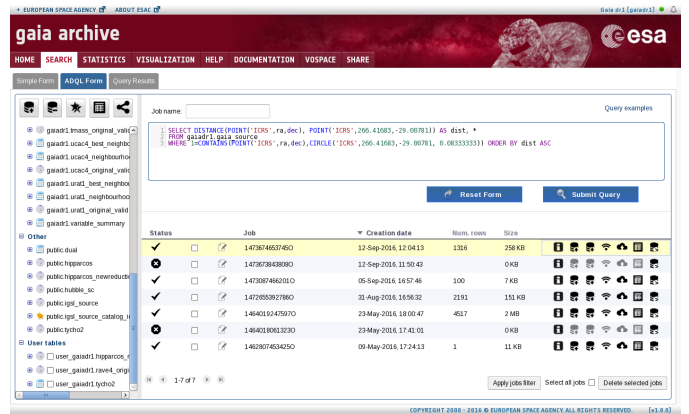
◂ EUROPEAN SPACE AGENCY   ABOUT ESAC

Gaia dr1 (gaiadr1)

gaia archive

esa

HOME   SEARCH   STATISTICS   VISUALIZATION   HELP   DOCUMENTATION   VOSPACE   SHARE

Simple Form   ADQL Form   Query Results

gaiadr1.tmass_original_vali
gaiadr1.ucac4_best_neighb
gaiadr1.ucac4_neighbourho
gaiadr1.ucac4_original_vali
gaiadr1.urat1_best_neighbou
gaiadr1.urat1_neighbourhoo
gaiadr1.urat1_original_valid
gaiadr1.variable_summary
Other
public.dual
public.hipparcos
public.hipparcos_newreducti
public.hubble_sc
public.igsl_source
public.igsl_source_catalog_i
public.tycho2
User tables
user_gaiadr1.hipparcos_
user_gaiadr1.rave4_origi
user_gaiadr1.tycho2

Job name:

Query examples

1 SELECT DISTANCE(POINT('ICRS',ra,dec), POINT('ICRS',266.41683,-29.00781)) AS dist, *
2 FROM gaiadr1.gaia_source
3 WHERE 1=CONTAINS(POINT('ICRS',ra,dec),CIRCLE('ICRS',266.41683,-29.00781, 0.08333333)) ORDER BY dist ASC

Reset Form   Submit Query

| Status | | | Job | Creation date | Num. rows | Size |
|---|---|---|---|---|---|---|
| ✔ | | | 1473674653745O | 12-Sep-2016, 12:04:13 | 1316 | 258 KB |
| ✖ | | | 1473673843808O | 12-Sep-2016, 11:50:43 | | 0 KB |
| ✔ | | | 1473087466201O | 05-Sep-2016, 16:57:46 | 100 | 7 KB |
| ✔ | | | 1472655392786O | 31-Aug-2016, 16:56:32 | 2191 | 151 KB |
| ✔ | | | 1464019247597O | 23-May-2016, 18:00:47 | 4517 | 2 MB |
| ✖ | | | 1464018061323O | 23-May-2016, 17:41:01 | | 0 KB |
| ✔ | | | 1462807453425O | 09-May-2016, 17:24:13 | 1 | 11 KB |

1-7 of 7

Apply jobs filter   Select all jobs   Delete selected jobs

COPYRIGHT 2008 - 2016 © EUROPEAN SPACE AGENCY. ALL RIGHTS RESERVED.   [v1.0.0]